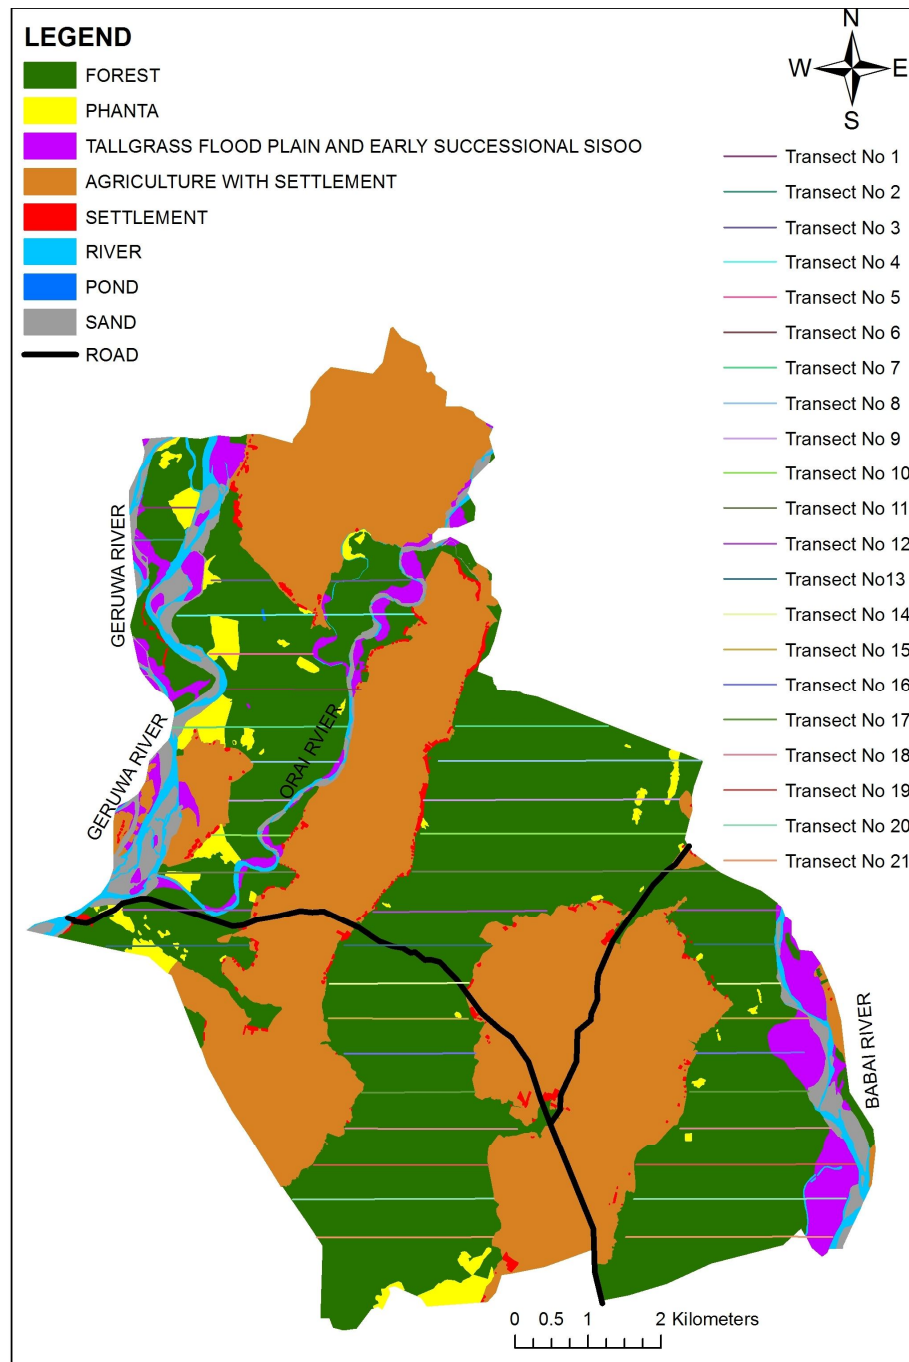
LEGEND
FOREST
PHANTA
TALLGRASS FLOOD PLAIN AND EARLY SUCCESSIONAL SISOO
AGRICULTURE WITH SETTLEMENT
SETTLEMENT
RIVER
POND
SAND
ROAD

N
W E
S

Transect No 1
Transect No 2
Transect No 3
Transect No 4
Transect No 5
Transect No 6
Transect No 7
Transect No 8
Transect No 9
Transect No 10
Transect No 11
Transect No 12
Transect No13
Transect No 14
Transect No 15
Transect No 16
Transect No 17
Transect No 18
Transect No 19
Transect No 20
Transect No 21

GERUWA RIVER
GERUWA RIVER
ORAI RIVER
BABAI RIVER

0 0.5 1 2 Kilometers